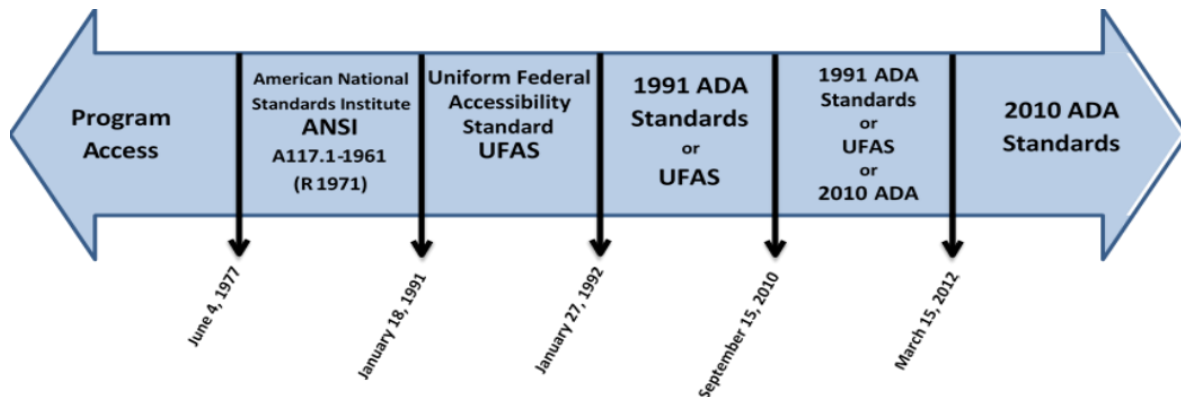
Program Access

American National Standards Institute
ANSI
A117.1-1961
(R 1971)

Uniform Federal Accessibility Standard
UFAS

1991 ADA Standards
or
UFAS

1991 ADA Standards
or
UFAS
or
2010 ADA

2010 ADA Standards

June 4, 1977
January 18, 1991
January 27, 1992
September 15, 2010
March 15, 2012